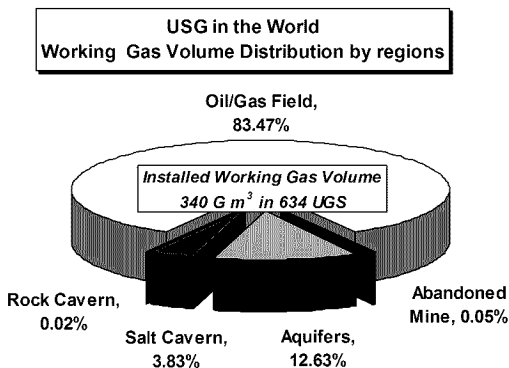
USG in the World
Working Gas Volume Distribution by regions

Oil/Gas Field, 83.47%

Installed Working Gas Volume
340 G $m^3$ in 634 UGS

Rock Cavern, 0.02%

Salt Cavern, 3.83%

Aquifers, 12.63%

Abandoned Mine, 0.05%